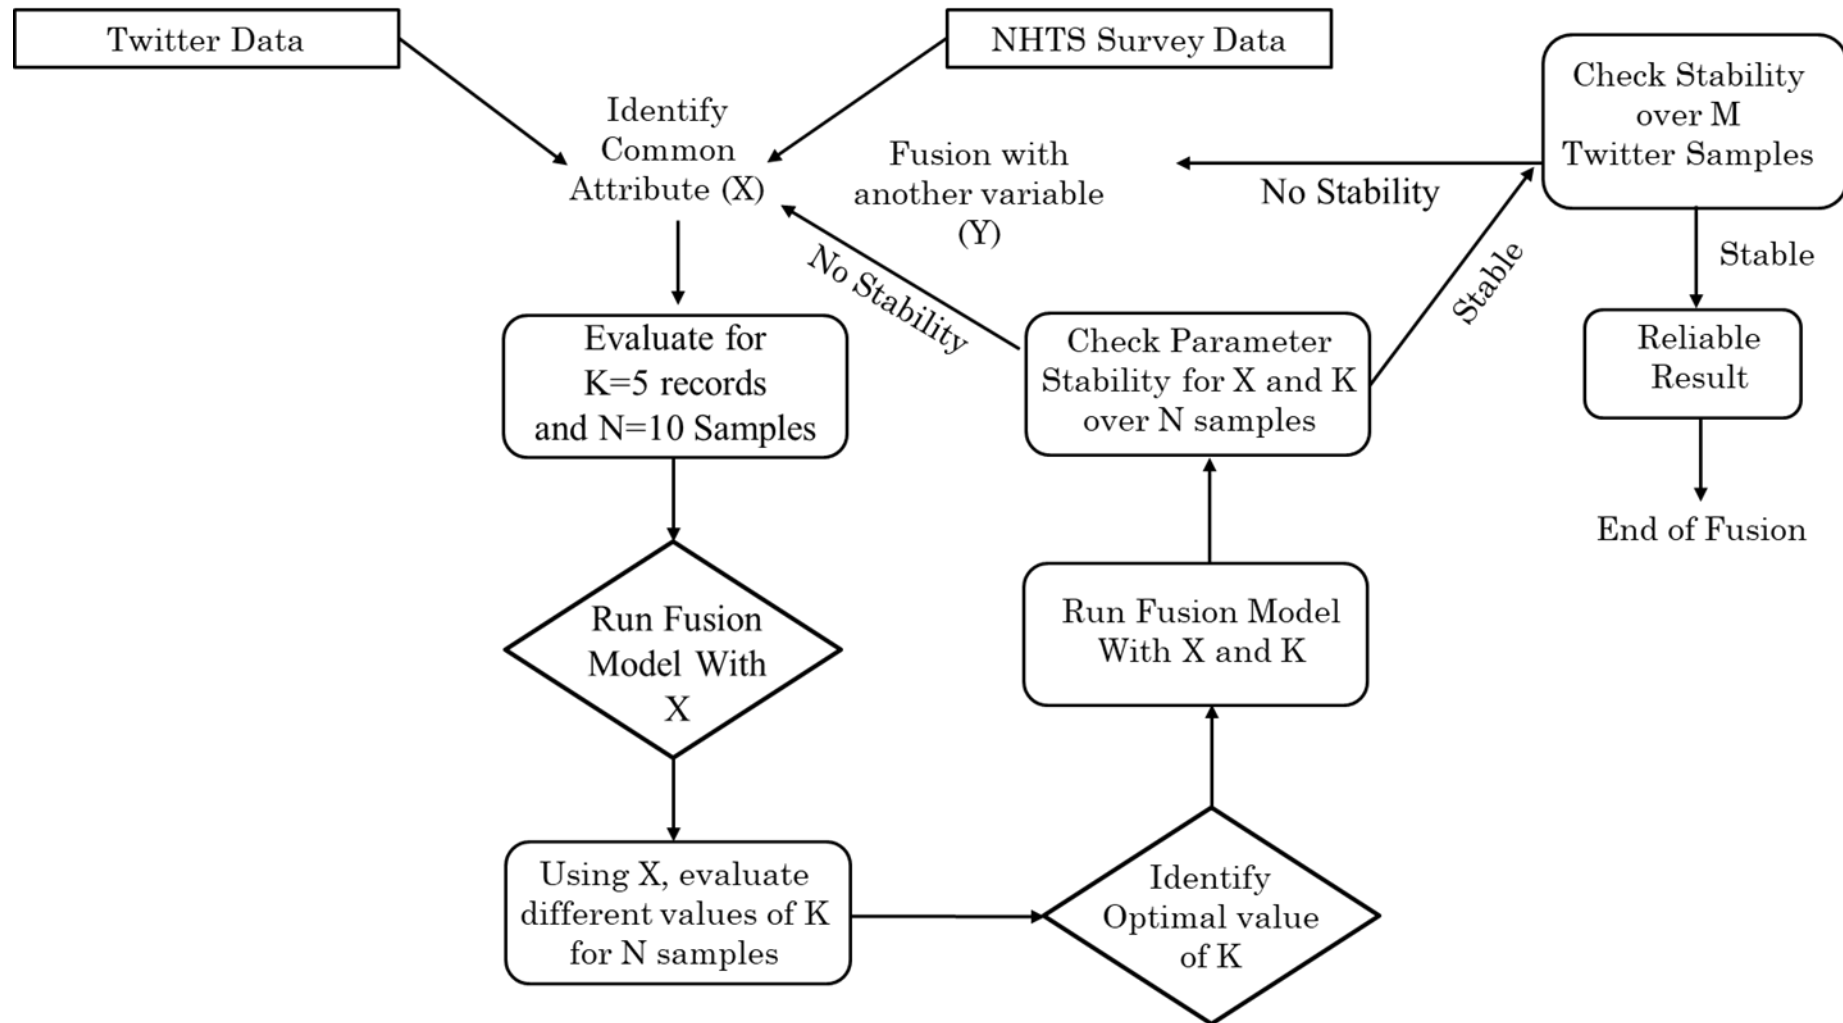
Twitter Data

NHTS Survey Data

Check Stability over M Twitter Samples

Identify Common Attribute (X)

Fusion with another variable (Y)

No Stability

Stable

No Stability

Stable

Evaluate for K=5 records and N=10 Samples

Check Parameter Stability for X and K over N samples

Reliable Result

End of Fusion

Run Fusion Model With X

Run Fusion Model With X and K

Using X, evaluate different values of K for N samples

Identify Optimal value of K